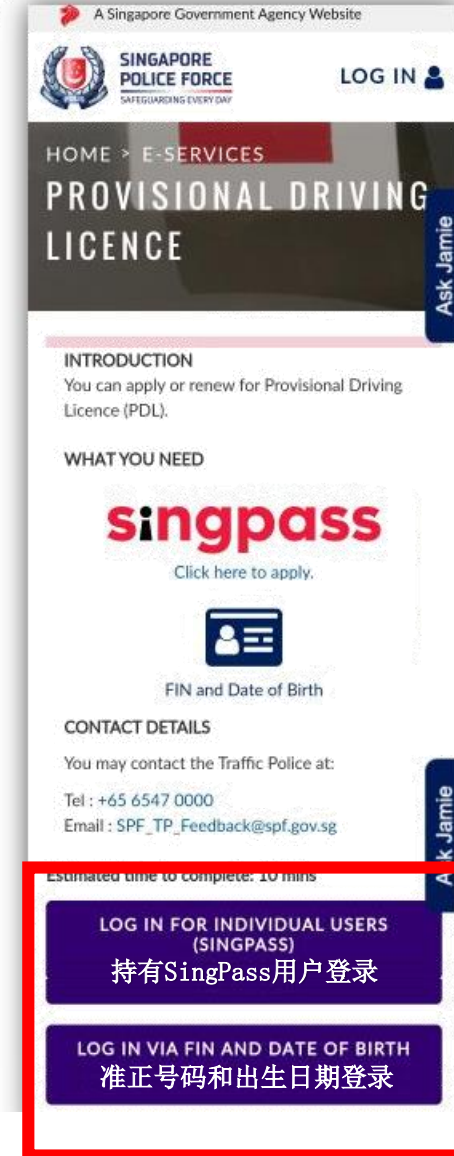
A Singapore Government Agency Website

SINGAPORE POLICE FORCE
SAFEGUARDING EVERY DAY

LOG IN

HOME > E-SERVICES
PROVISIONAL DRIVING LICENCE

Ask Jamie

INTRODUCTION
You can apply or renew for Provisional Driving Licence (PDL).

WHAT YOU NEED

singpass
Click here to apply.

FIN and Date of Birth

CONTACT DETAILS
You may contact the Traffic Police at:

Tel : +65 6547 0000
Email : SPF_TP_Feedback@spf.gov.sg

Ask Jamie

Estimated time to complete: 10 mins

LOG IN FOR INDIVIDUAL USERS (SINGPASS)
持有SingPass用户登录

LOG IN VIA FIN AND DATE OF BIRTH
准正号码和出生日期登录